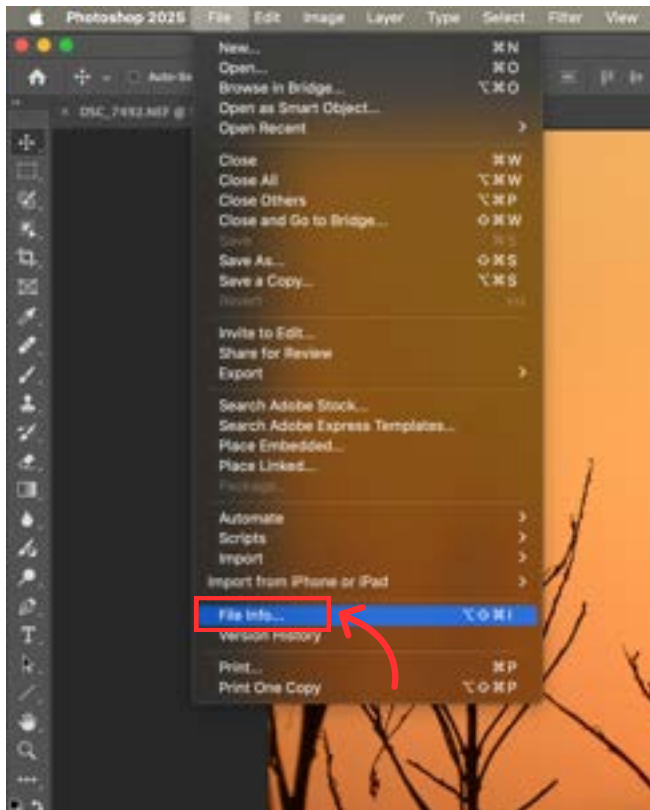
Photoshop 2025 File Edit Image Layer Type Select Filter View

Auto-Se

DSC_7493.NEF @

New... ⌘N
Open... ⌘O
Browse in Bridge... ⌥⌘O
Open as Smart Object...
Open Recent

Close ⌘W
Close All ⌥⌘W
Close Others ⌥⌘P
Close and Go to Bridge... ⇧⌘W
Save ⌘S
Save As... ⇧⌘S
Save a Copy... ⌥⌘S
Revert

Invite to Edit...
Share for Review
Export

Search Adobe Stock...
Search Adobe Express Templates...
Place Embedded...
Place Linked...
Package...

Automate
Scripts
Import
Import from iPhone or iPad

File Info... ⌥⇧⌘I
Version History

Print... ⌘P
Print One Copy ⌥⇧⌘P